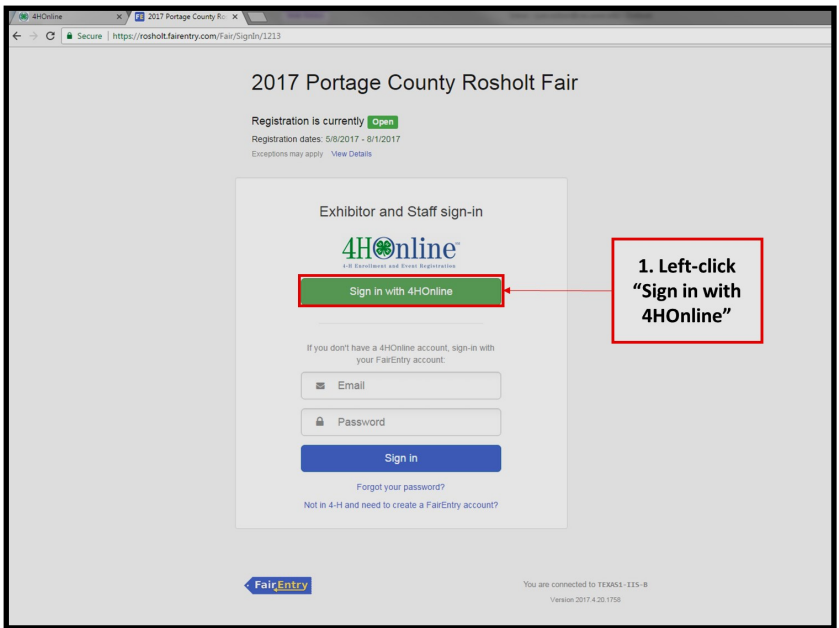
4HOnline ×
2017 Portage County Ro ×

Secure | https://rosholt.fairentry.com/Fair/SignIn/1213

2017 Portage County Rosholt Fair

Registration is currently Open

Registration dates: 5/6/2017 - 8/1/2017

Exceptions may apply View Details

Exhibitor and Staff sign-in

4HOnline
4-H Enrollment and Event Registration

Sign in with 4HOnline

If you don't have a 4HOnline account, sign-in with your FairEntry account:

Email

Password

Sign in

Forgot your password?

Not in 4-H and need to create a FairEntry account?

1. Left-click "Sign in with 4HOnline"

FairEntry

You are connected to TEXAS1-IIS-B

Version 2017.4.20.1758